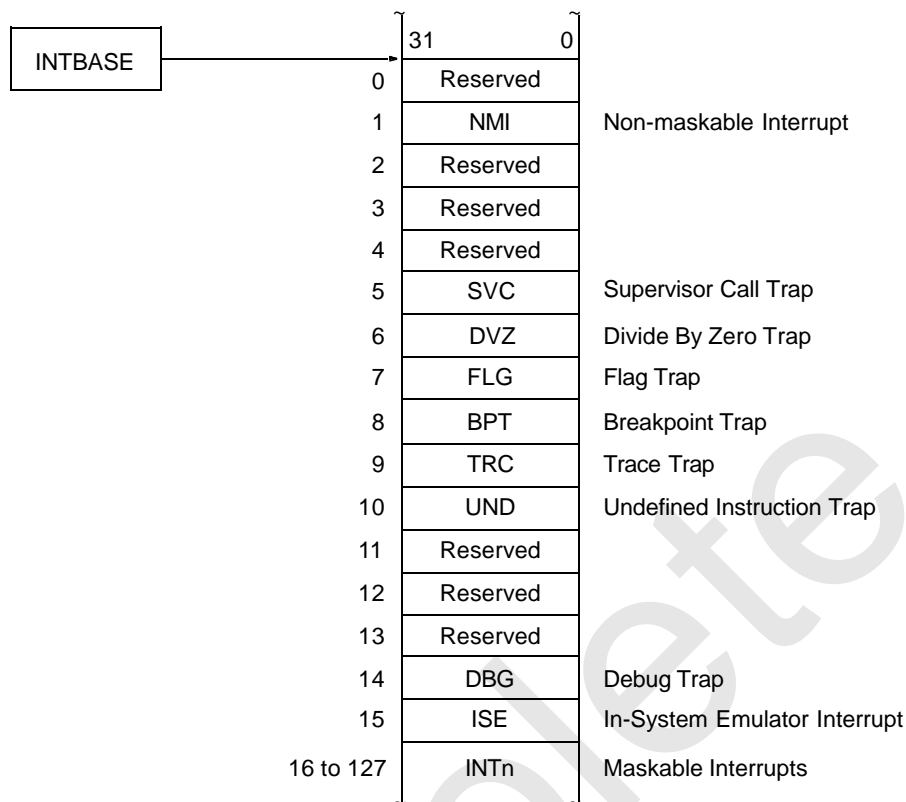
INTBASE

31 0

| | | |
|---|---|---|
| 0 | Reserved | |
| 1 | NMI | Non-maskable Interrupt |
| 2 | Reserved | |
| 3 | Reserved | |
| 4 | Reserved | |
| 5 | SVC | Supervisor Call Trap |
| 6 | DVZ | Divide By Zero Trap |
| 7 | FLG | Flag Trap |
| 8 | BPT | Breakpoint Trap |
| 9 | TRC | Trace Trap |
| 10 | UND | Undefined Instruction Trap |
| 11 | Reserved | |
| 12 | Reserved | |
| 13 | Reserved | |
| 14 | DBG | Debug Trap |
| 15 | ISE | In-System Emulator Interrupt |
| 16 to 127 | INTn | Maskable Interrupts |

Obsolete